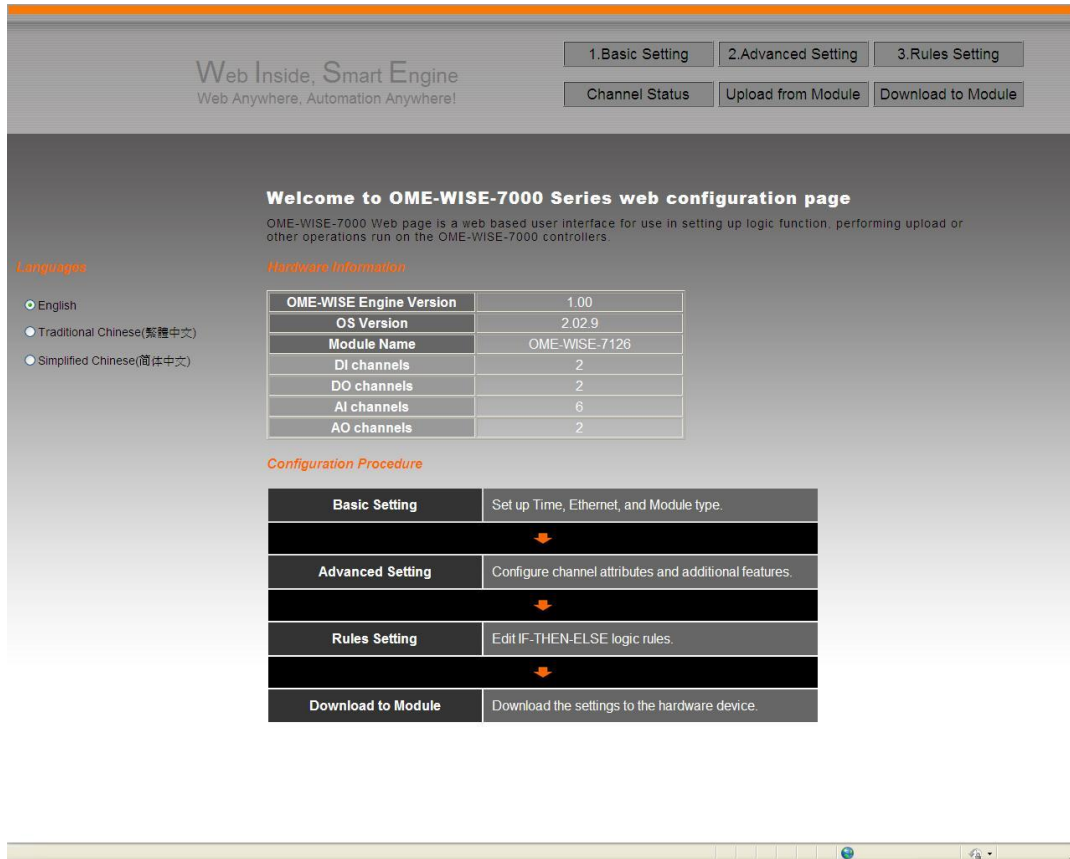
Web Inside, Smart Engine
Web Anywhere, Automation Anywhere!

1.Basic Setting
2.Advanced Setting
3.Rules Setting
Channel Status
Upload from Module
Download to Module

Welcome to OME-WISE-7000 Series web configuration page

OME-WISE-7000 Web page is a web based user interface for use in setting up logic function, performing upload or other operations run on the OME-WISE-7000 controllers.

Languages

English
Traditional Chinese(繁體中文)
Simplified Chinese(简体中文)

Hardware Information

| OME-WISE Engine Version | 1.00 |
|---|---|
| OS Version | 2.02.9 |
| Module Name | OME-WISE-7126 |
| DI channels | 2 |
| DO channels | 2 |
| AI channels | 6 |
| AO channels | 2 |

Configuration Procedure

| Basic Setting | Set up Time, Ethernet, and Module type. |
|---|---|
| Advanced Setting | Configure channel attributes and additional features. |
| Rules Setting | Edit IF-THEN-ELSE logic rules. |
| Download to Module | Download the settings to the hardware device. |